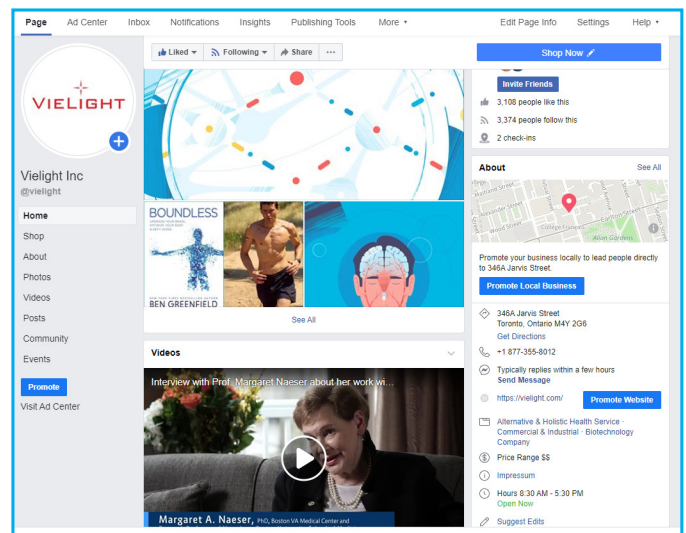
Page Ad Center Inbox Notifications Insights Publishing Tools More ▾ Edit Page Info Settings Help ▾

VIELIGHT

Vielight Inc
@vielight

Home
Shop
About
Photos
Videos
Posts
Community
Events

Promote

Visit Ad Center

Liked ▾ Following ▾ Share ···

BOUNDLESS
BEN GREENFIELD

See All

Videos

Interview with Prof. Margaret Naeser about her work wi...

Margaret A. Naeser, PhD, Boston VA Medical Center and

Shop Now

Invite Friends

3,108 people like this

3,374 people follow this

2 check-ins

About See All

Promote your business locally to lead people directly to 346A Jarvis Street.

Promote Local Business

346A Jarvis Street
Toronto, Ontario M4Y 2G6
Get Directions

+1 877-355-8012

Typically replies within a few hours
Send Message

https://vielight.com/ Promote Website

Alternative & Holistic Health Service · Commercial & Industrial · Biotechnology Company

Price Range $$

Impressum

Hours 8:30 AM - 5:30 PM
Open Now

Suggest Edits